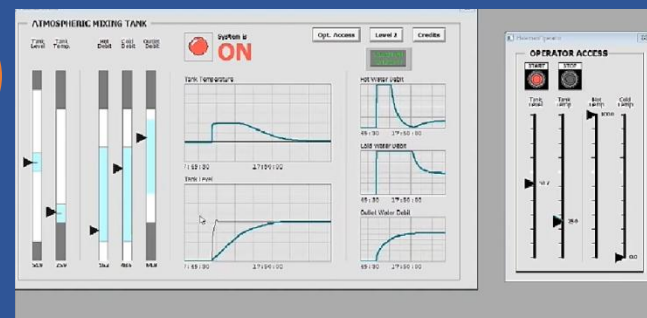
ATMOSPHERIC MIXING TANK

Tank Level

Tank Temp.

Hot Debit

Cold Debit

Outlet Debit

System is ON

Opt. Access

Level 2

Credits

Tank Temperature

17:55:00

17:56:00

Tank Level

17:55:00

17:56:00

Hot Water Debit

17:55:00

17:56:00

Cold Water Debit

Outlet Water Debit

17:55:00

17:56:00

OPERATOR ACCESS

START

STOP

Tank Level

Tank Temp.

Hot Temp.

Cold Temp.